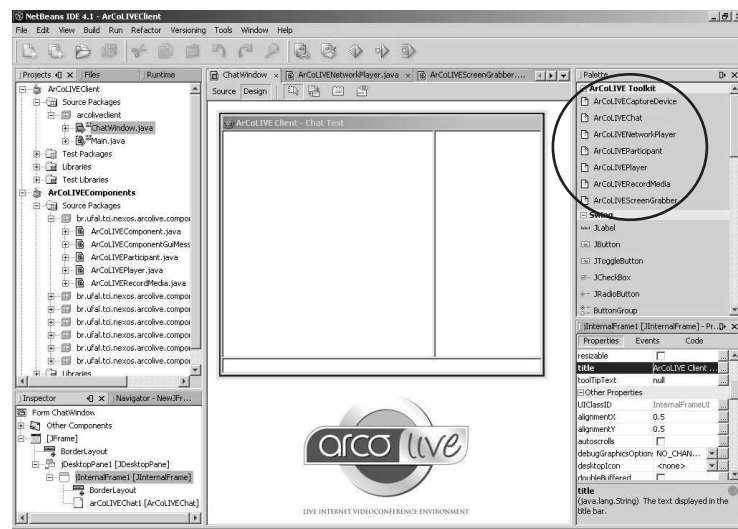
NetBeans IDE 4.1 - ArCoLIVEClient

File Edit View Build Run Refactor Versioning Tools Window Help

Projects × Files Runtime

ArCoLIVEClient
Source Packages
arcoliveclient
ChatWindow.java
Main.java
Test Packages
Libraries
Test Libraries
ArCoLIVEComponents
Source Packages
br.ufal.tci.nexos.arcolive.compo
ArCoLIVEComponent.java
ArCoLIVEComponentGuiMess
ArCoLIVEParticipant.java
ArCoLIVEPlayer.java
ArCoLIVERecordMedia.java
br.ufal.tci.nexos.arcolive.compo
br.ufal.tci.nexos.arcolive.compo
br.ufal.tci.nexos.arcolive.compo
br.ufal.tci.nexos.arcolive.compo
br.ufal.tci.nexos.arcolive.compo
br.ufal.tci.nexos.arcolive.compo
Libraries

Inspector × Navigator - NewJFr...

Form ChatWindow
Other Components
[JFrame]
BorderLayout
jDesktopPane1 [JDesktopPane]
jInternalFrame1 [JInternalFrame]
BorderLayout
arCoLIVEChat1 [ArCoLIVEChat]

ChatWindow × ArCoLIVENetworkPlayer.java × ArCoLIVEScreenGrabber....

Source Design

ArCoLIVE Client - Chat Test

arco live

LIVE INTERNET VIDEOCONFERENCE ENVIRONMENT

Palette

ArCoLIVE Toolkit
ArCoLIVECaptureDevice
ArCoLIVEChat
ArCoLIVENetworkPlayer
ArCoLIVEParticipant
ArCoLIVEPlayer
ArCoLIVERecordMedia
ArCoLIVEScreenGrabber
Swing
JLabel
JButton
JToggleButton
JCheckBox
JRadioButton
ButtonGroup

jInternalFrame1 [JInternalFrame] - Pr...

Properties Events Code

| | |
|---|---|
| resizable | |
| title | ArCoLIVE Client ... |
| toolTipText | null |
| Other Properties | |
| UIClassID | InternalFrameUI |
| alignmentX | 0.5 |
| alignmentY | 0.5 |
| autoscrolls | |
| debugGraphicsOptions | NO_CHAN... |
| desktopIcon | <none> |
| doubleBuffered | |

title
(java.lang.String) The text displayed in the title bar.